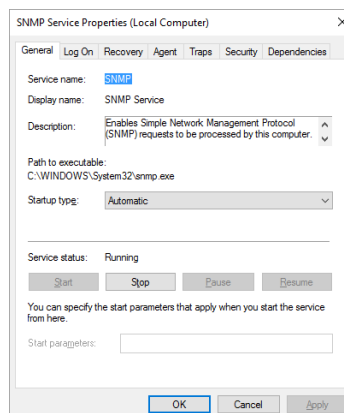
SNMP Service Properties (Local Computer)

General | Log On | Recovery | Agent | Traps | Security | Dependencies

Service name: SNMP

Display name: SNMP Service

Description: Enables Simple Network Management Protocol (SNMP) requests to be processed by this computer.

Path to executable:
C:\WINDOWS\System32\snmp.exe

Startup type: Automatic

Service status: Running

Start | Stop | Pause | Resume

You can specify the start parameters that apply when you start the service from here.

Start parameters:

OK | Cancel | Apply